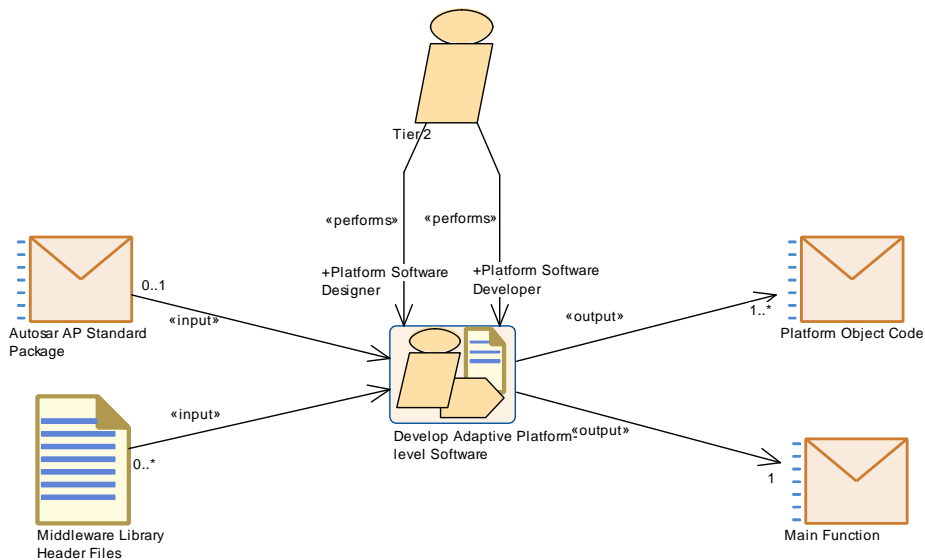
Tier 2

«performs»

«performs»

+Platform Software Designer

+Platform Software Developer

Autosar AP Standard Package

0..1

«input»

«input»

0..*

Middleware Library Header Files

Develop Adaptive Platform-level Software

«output»

«output»

1..*

Platform Object Code

1

Main Function